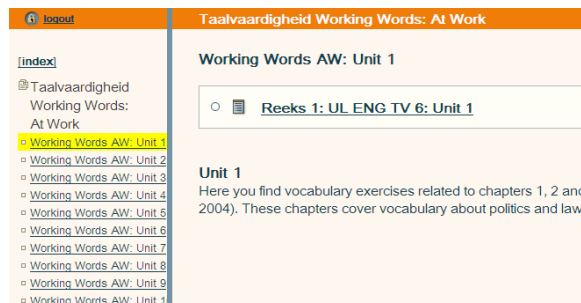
logout

Taalvaardigheid Working Words: At Work

[index]

Taalvaardigheid Working Words: At Work

Working Words AW: Unit 1
Working Words AW: Unit 2
Working Words AW: Unit 3
Working Words AW: Unit 4
Working Words AW: Unit 5
Working Words AW: Unit 6
Working Words AW: Unit 7
Working Words AW: Unit 8
Working Words AW: Unit 9
Working Words AW: Unit 1

Working Words AW: Unit 1

Reeks 1: UL ENG TV 6: Unit 1

Unit 1
Here you find vocabulary exercises related to chapters 1, 2 and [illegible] 2004). These chapters cover vocabulary about politics and law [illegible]